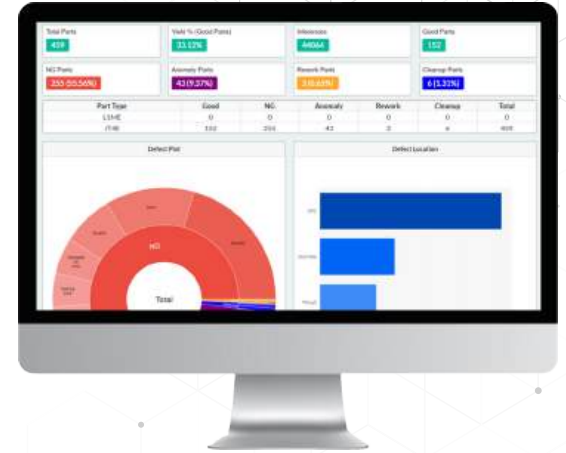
Total Parts
459

Yield % (Good Parts)
33.12%

Inferences
44064

Good Parts
152

NG Parts
255 (55.56%)

Anomaly Parts
43 (9.37%)

Rework Parts
3 (0.65%)

Cleanup Parts
6 (1.31%)

| Part Type | Good | NG | Anomaly | Rework | Cleanup | Total |
|---|---|---|---|---|---|---|
| L1ME | 0 | 0 | 0 | 0 | 0 | 0 |
| ITH6 | 152 | 255 | 43 | 3 | 6 | 459 |

Defect Plot

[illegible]
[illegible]
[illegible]
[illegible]
NG
Total

Defect Location

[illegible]
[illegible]
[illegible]